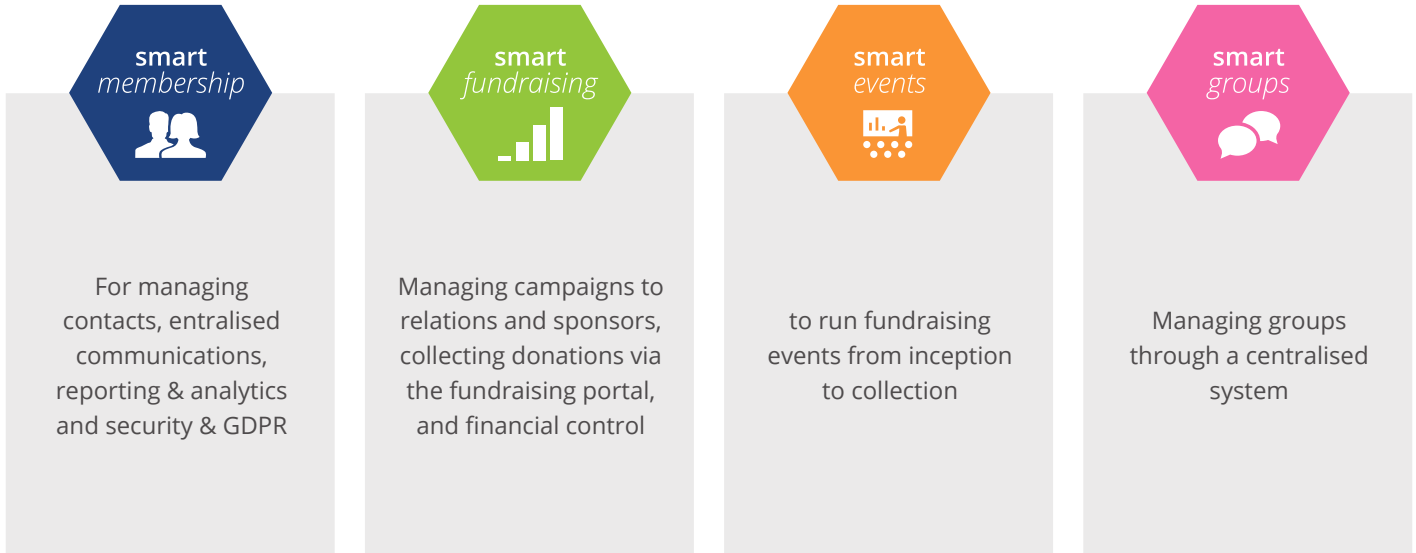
smart
membership

For managing contacts, entralised communications, reporting & analytics and security & GDPR

smart
fundraising

Managing campaigns to relations and sponsors, collecting donations via the fundraising portal, and financial control

smart
events

to run fundraising events from inception to collection

smart
groups

Managing groups through a centralised system